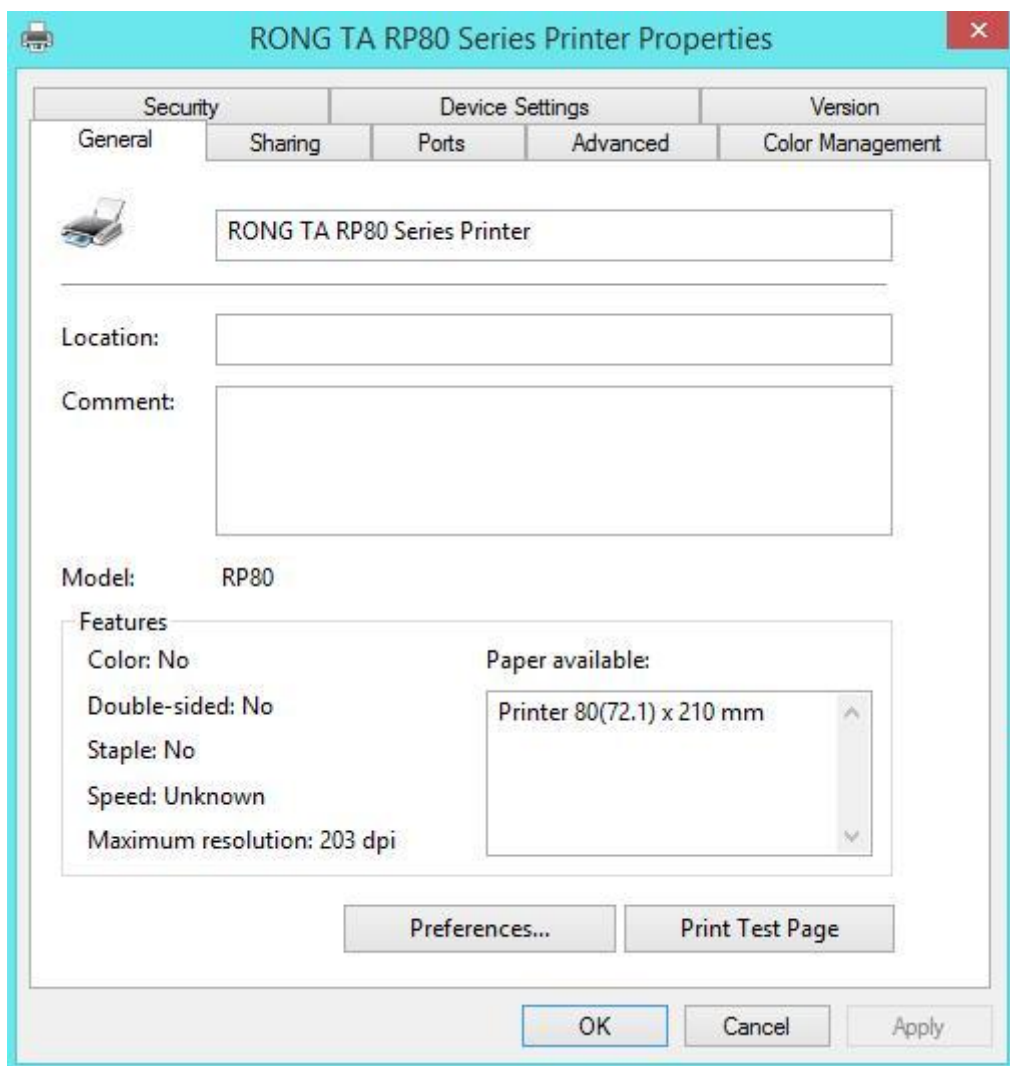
RONG TA RP80 Series Printer Properties

Security
Device Settings
Version
General
Sharing
Ports
Advanced
Color Management

RONG TA RP80 Series Printer

Location:

Comment:

Model: RP80

Features

Color: No

Double-sided: No

Staple: No

Speed: Unknown

Maximum resolution: 203 dpi

Paper available:

Printer 80(72.1) x 210 mm

Preferences...

Print Test Page

OK

Cancel

Apply